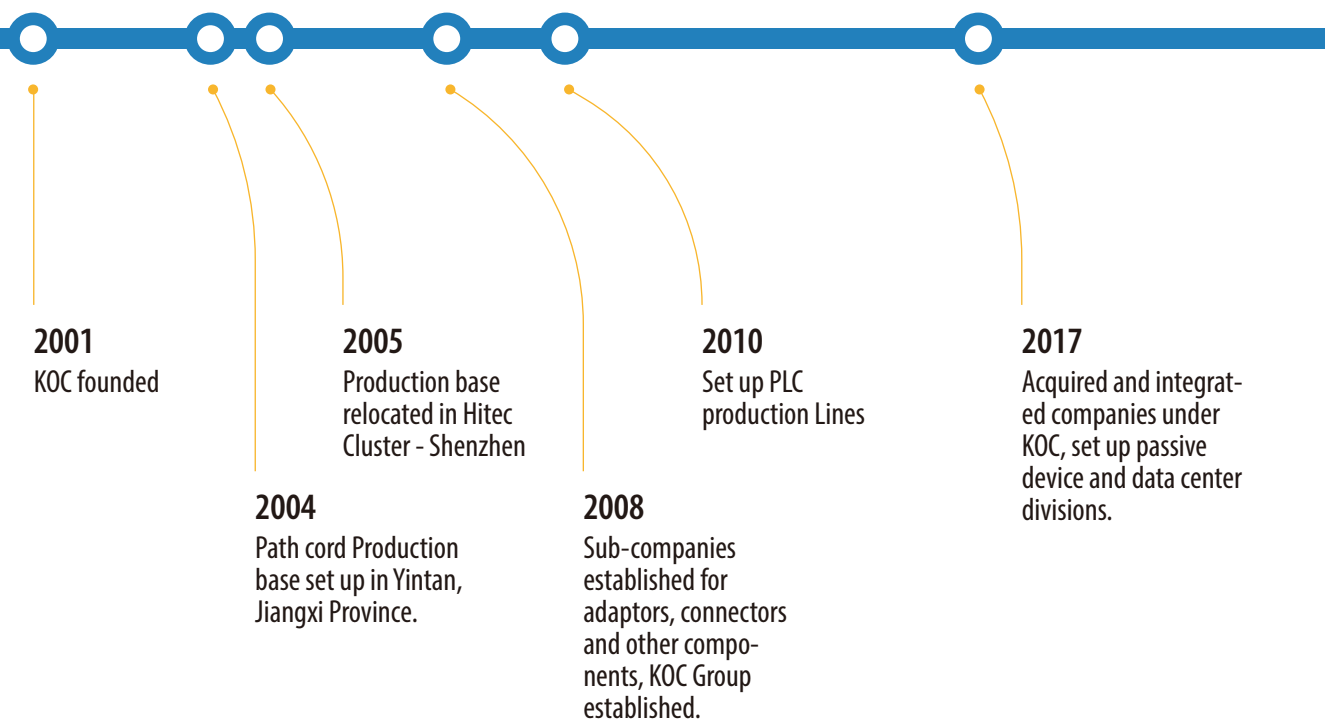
2001
KOC founded

2004
Path cord Production base set up in Yintan, Jiangxi Province.

2005
Production base relocated in Hitec Cluster - Shenzhen

2008
Sub-companies established for adaptors, connectors and other components, KOC Group established.

2010
Set up PLC production Lines

2017
Acquired and integrated companies under KOC, set up passive device and data center divisions.